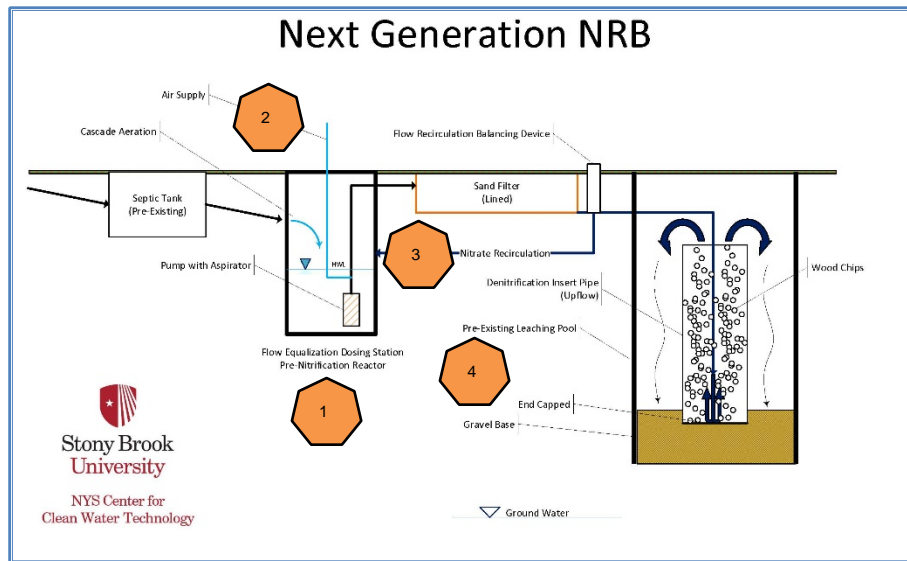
Next Generation NRB

Air Supply

2

Cascade Aeration

Flow Recirculation Balancing Device

Septic Tank
(Pre-Existing)

Sand Filter
(Lined)

HW.

3

Nitrate Recirculation

Pump with Aspirator

Wood Chips

Denitrification Insert Pipe
(Upflow)

Pre-Existing Leaching Pool

Flow Equalization Dosing Station
Pre-Nitrification Reactor

4

1

End Capped

Gravel Base

Stony Brook
University

NYS Center for
Clean Water Technology

Ground Water